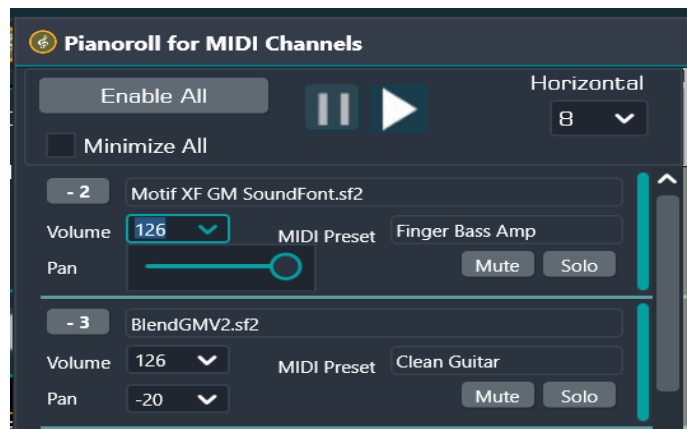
Pianoroll for MIDI Channels

Enable All

Horizontal

8

Minimize All

- 2

Motif XF GM SoundFont.sf2

Volume

126

MIDI Preset

Finger Bass Amp

Pan

Mute

Solo

- 3

BlendGMV2.sf2

Volume

126

MIDI Preset

Clean Guitar

Pan

-20

Mute

Solo